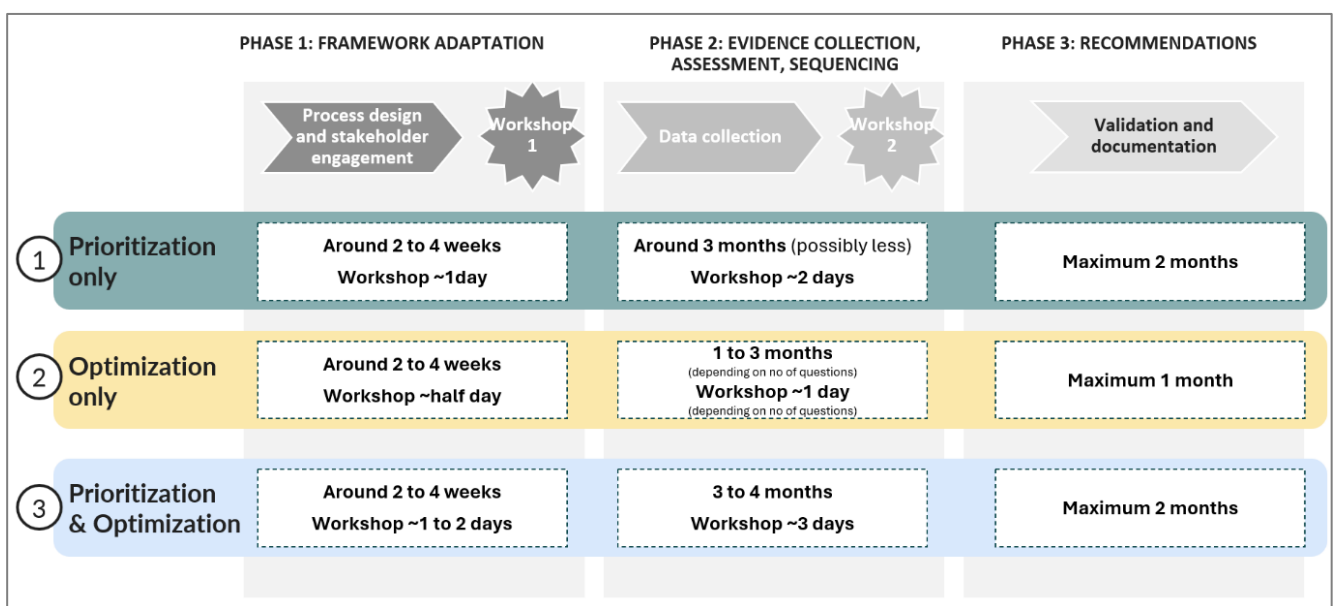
| | PHASE 1: FRAMEWORK ADAPTATION | PHASE 2: EVIDENCE COLLECTION, ASSESSMENT, SEQUENCING | PHASE 3: RECOMMENDATIONS |
|---|---|---|---|
| | Process design and stakeholder engagement; Workshop 1 | Data collection; Workshop 2 | Validation and documentation |
| 1 Prioritization only | Around 2 to 4 weeks Workshop ~1day | Around 3 months (possibly less) Workshop ~2 days | Maximum 2 months |
| 2 Optimization only | Around 2 to 4 weeks Workshop ~half day | 1 to 3 months (depending on no of questions) Workshop ~1 day (depending on no of questions) | Maximum 1 month |
| 3 Prioritization & Optimization | Around 2 to 4 weeks Workshop ~1 to 2 days | 3 to 4 months Workshop ~3 days | Maximum 2 months |